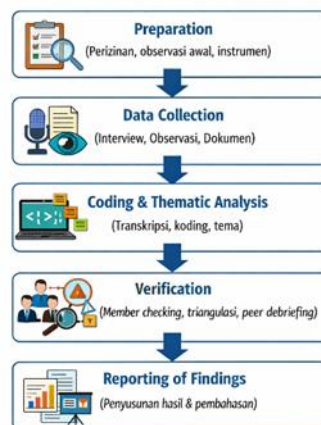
Preparation
(Perizinan, observasi awal, instrumen)

Data Collection
(Interview, Observasi, Dokumen)

Coding & Thematic Analysis
(Transkripsi, koding, tema)

Verification
(Member checking, triangulasi, peer debriefing)

Reporting of Findings
(Penyusunan hasil & pembahasan)